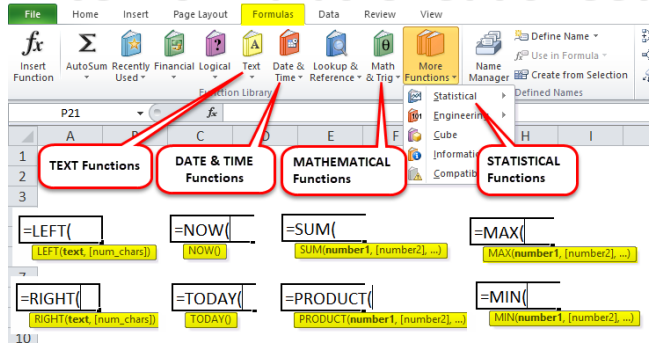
File Home Insert Page Layout Formulas Data Review View

Insert Function AutoSum Recently Used Financial Logical Text Date & Time Lookup & Reference Math & Trig More Functions Name Manager Define Name Use in Formula Create from Selection Defined Names

Function Library

P21

A B C D E F H I

Statistical
Engineering
Cube
Informati
Compatib

1 2 3

TEXT Functions

DATE & TIME Functions

MATHEMATICAL Functions

STATISTICAL Functions

=LEFT(
LEFT(text, [num_chars])

=NOW(
NOW()

=SUM(
SUM(number1, [number2], ...)

=MAX(
MAX(number1, [number2], ...)

7

=RIGHT(
RIGHT(text, [num_chars])

=TODAY(
TODAY()

=PRODUCT(
PRODUCT(number1, [number2], ...)

=MIN(
MIN(number1, [number2], ...)

10